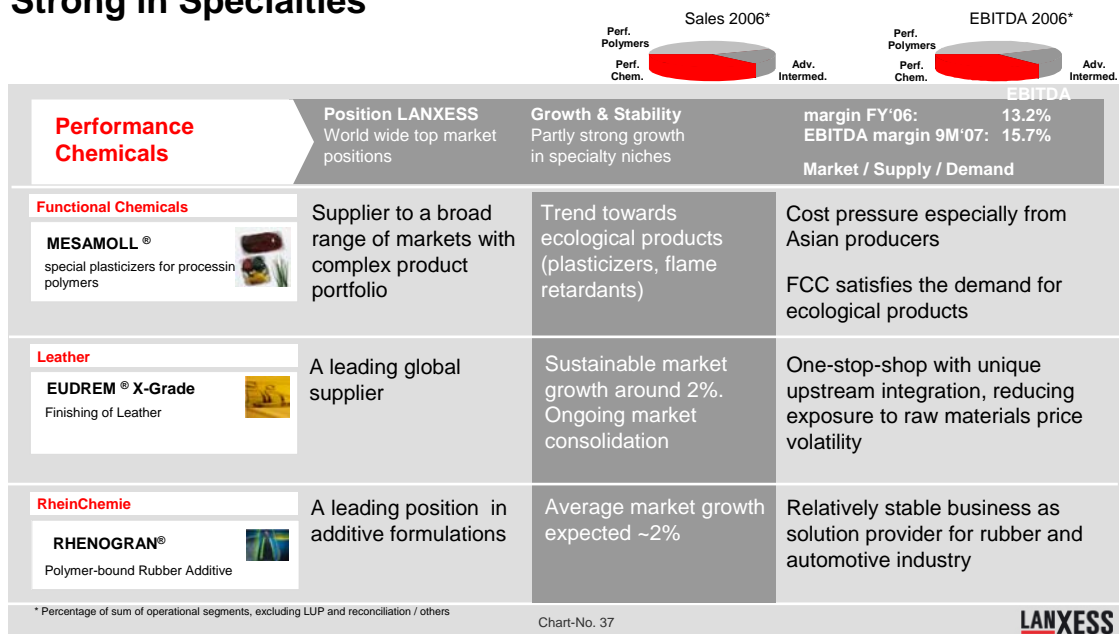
Strong in Specialties

Sales 2006*
Perf. Polymers
Perf. Chem.
Adv. Intermed.

EBITDA 2006*
Perf. Polymers
Perf. Chem.
Adv. Intermed.

Performance Chemicals

Position LANXESS
World wide top market positions

Growth & Stability
Partly strong growth in specialty niches

EBITDA margin FY'06: 13.2%
EBITDA margin 9M'07: 15.7%

Market / Supply / Demand

| | | | |
|---|---|---|---|
| Functional Chemicals<br>MESAMOLL ®<br>special plasticizers for processin polymers | Supplier to a broad range of markets with complex product portfolio | Trend towards ecological products (plasticizers, flame retardants) | Cost pressure especially from Asian producers<br>FCC satisfies the demand for ecological products |
| Leather<br>EUDREM ® X-Grade<br>Finishing of Leather | A leading global supplier | Sustainable market growth around 2%. Ongoing market consolidation | One-stop-shop with unique upstream integration, reducing exposure to raw materials price volatility |
| RheinChemie<br>RHENOGRAN®<br>Polymer-bound Rubber Additive | A leading position in additive formulations | Average market growth expected ~2% | Relatively stable business as solution provider for rubber and automotive industry |

* Percentage of sum of operational segments, excluding LUP and reconciliation / others

Chart-No. 37

LANXESS